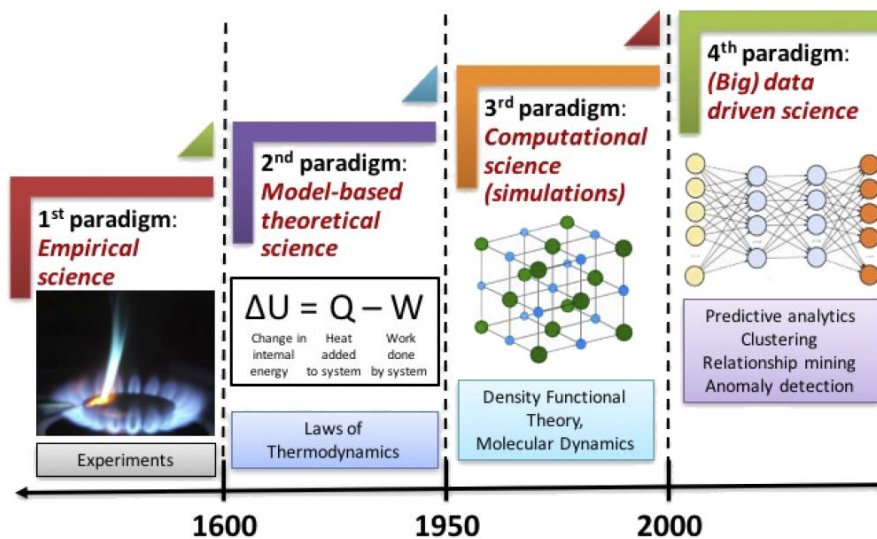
1$^{st}$ paradigm: Empirical science

Experiments

2$^{nd}$ paradigm: Model-based theoretical science

$\Delta U = Q - W$

Change in internal energy

Heat added to system

Work done by system

Laws of Thermodynamics

3$^{rd}$ paradigm: Computational science (simulations)

Density Functional Theory, Molecular Dynamics

4$^{th}$ paradigm: (Big) data driven science

Predictive analytics
Clustering
Relationship mining
Anomaly detection

1600

1950

2000